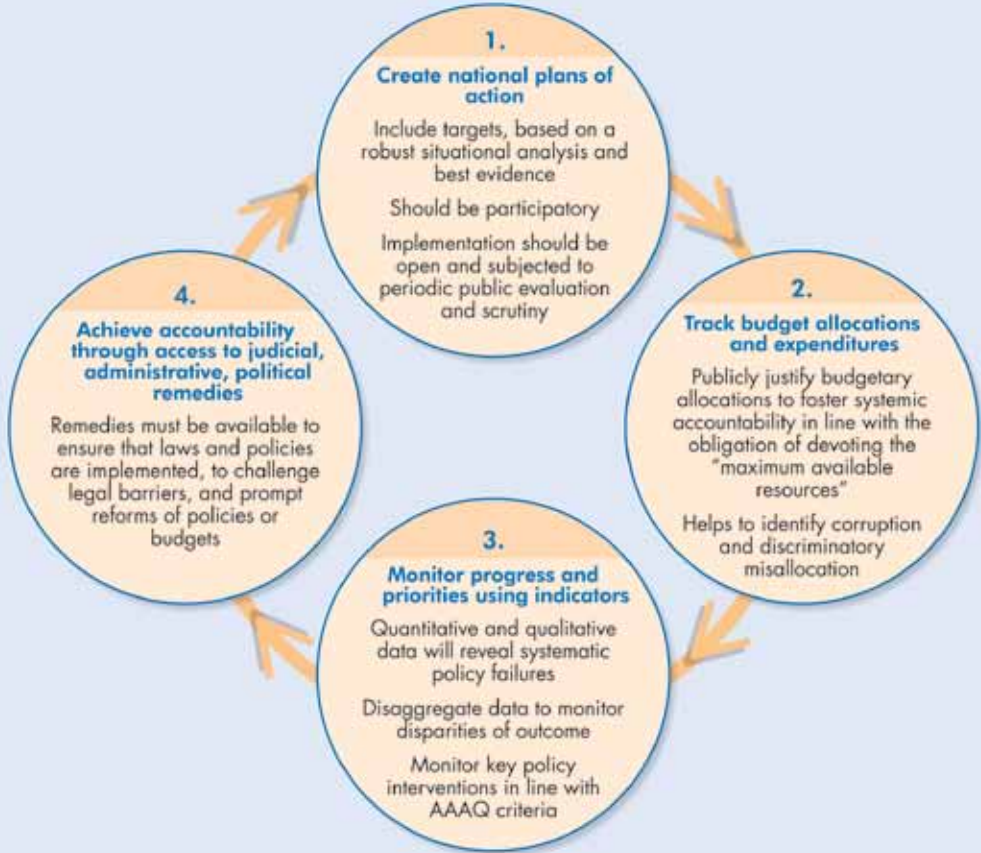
1.

Create national plans of action

Include targets, based on a robust situational analysis and best evidence

Should be participatory

Implementation should be open and subjected to periodic public evaluation and scrutiny

2.

Track budget allocations and expenditures

Publicly justify budgetary allocations to foster systemic accountability in line with the obligation of devoting the "maximum available resources"

Helps to identify corruption and discriminatory misallocation

3.

Monitor progress and priorities using indicators

Quantitative and qualitative data will reveal systematic policy failures

Disaggregate data to monitor disparities of outcome

Monitor key policy interventions in line with AAAQ criteria

4.

Achieve accountability through access to judicial, administrative, political remedies

Remedies must be available to ensure that laws and policies are implemented, to challenge legal barriers, and prompt reforms of policies or budgets